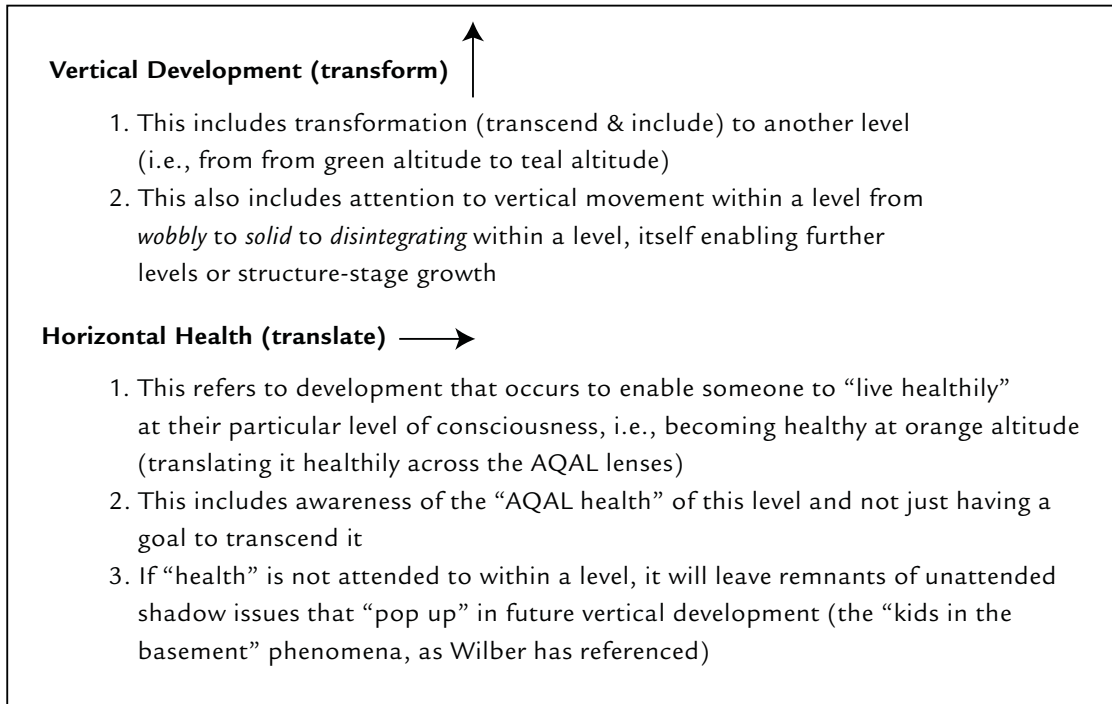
**Vertical Development (transform)**

1. This includes transformation (transcend & include) to another level (i.e., from from green altitude to teal altitude)
2. This also includes attention to vertical movement within a level from *wobbly* to *solid* to *disintegrating* within a level, itself enabling further levels or structure-stage growth

**Horizontal Health (translate)**

1. This refers to development that occurs to enable someone to "live healthily" at their particular level of consciousness, i.e., becoming healthy at orange altitude (translating it healthily across the AQAL lenses)
2. This includes awareness of the "AQAL health" of this level and not just having a goal to transcend it
3. If "health" is not attended to within a level, it will leave remnants of unattended shadow issues that "pop up" in future vertical development (the "kids in the basement" phenomena, as Wilber has referenced)